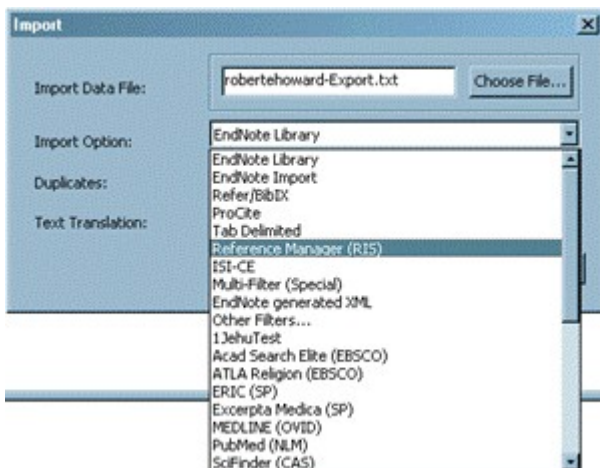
Import

Import Data File: robertehoward-Export.txt Choose File...

Import Option: EndNote Library

Duplicates:

Text Translation:

EndNote Library
EndNote Import
Refer/BibIX
ProCite
Tab Delimited
Reference Manager (RIS)
ISI-CE
Multi-Filter (Special)
EndNote generated XML
Other Filters...
1JehuTest
Acad Search Elite (EBSCO)
ATLA Religion (EBSCO)
ERIC (SP)
Excerpta Medica (SP)
MEDLINE (OVID)
PubMed (NLM)
SciFinder (CAS)